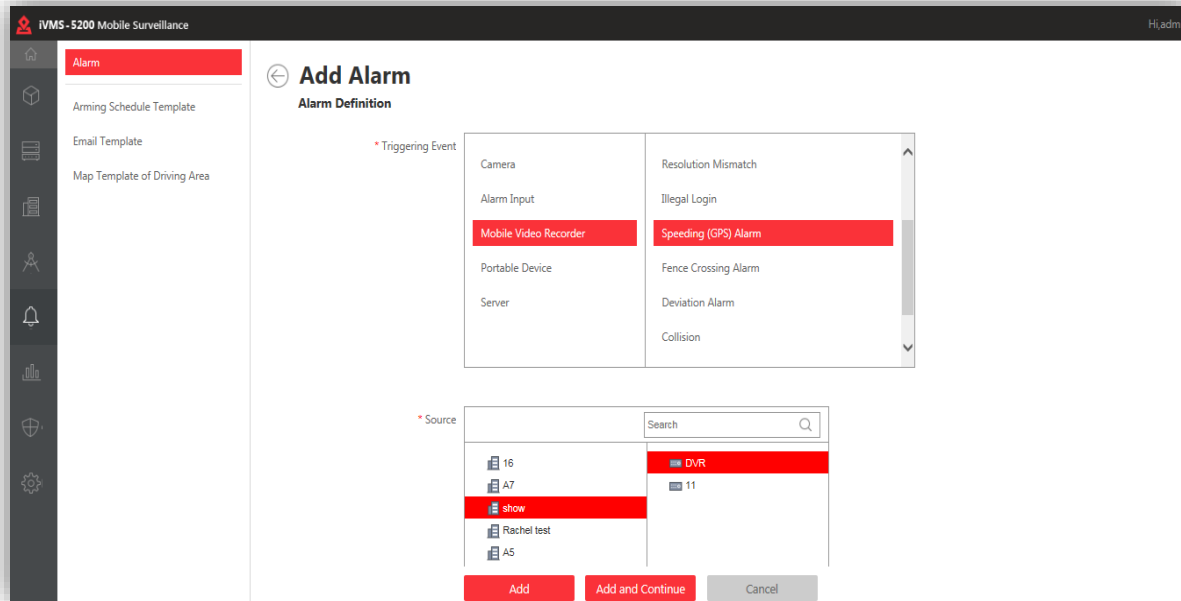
iVMS-5200 Mobile Surveillance

Hi,adm

Alarm

Arming Schedule Template

Email Template

Map Template of Driving Area

Add Alarm

Alarm Definition

* Triggering Event

Camera

Alarm Input

Mobile Video Recorder

Portable Device

Server

Resolution Mismatch

Illegal Login

Speeding (GPS) Alarm

Fence Crossing Alarm

Deviation Alarm

Collision

* Source

Search

16

A7

show

Rachel test

A5

DVR

11

Add

Add and Continue

Cancel